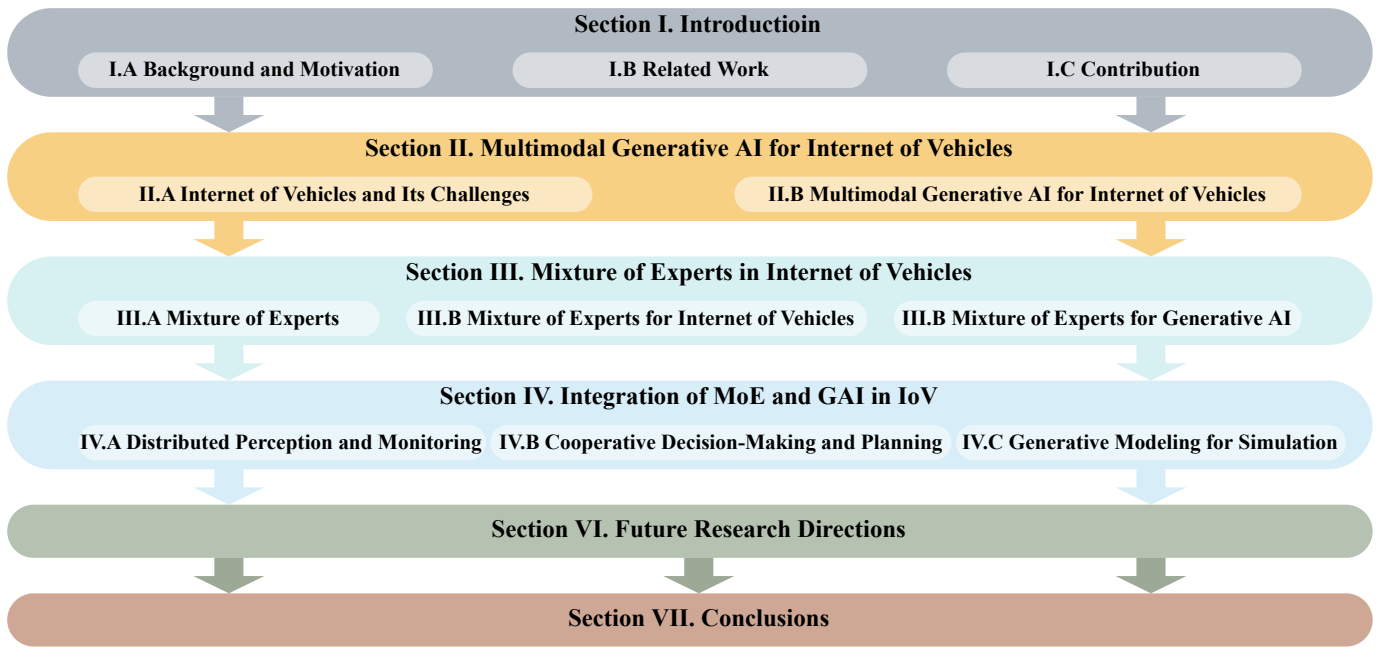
Section I. Introductioin

I.A Background and Motivation

I.B Related Work

I.C Contribution

Section II. Multimodal Generative AI for Internet of Vehicles

II.A Internet of Vehicles and Its Challenges

II.B Multimodal Generative AI for Internet of Vehicles

Section III. Mixture of Experts in Internet of Vehicles

III.A Mixture of Experts

III.B Mixture of Experts for Internet of Vehicles

III.B Mixture of Experts for Generative AI

Section IV. Integration of MoE and GAI in IoV

IV.A Distributed Perception and Monitoring

IV.B Cooperative Decision-Making and Planning

IV.C Generative Modeling for Simulation

Section VI. Future Research Directions

Section VII. Conclusions